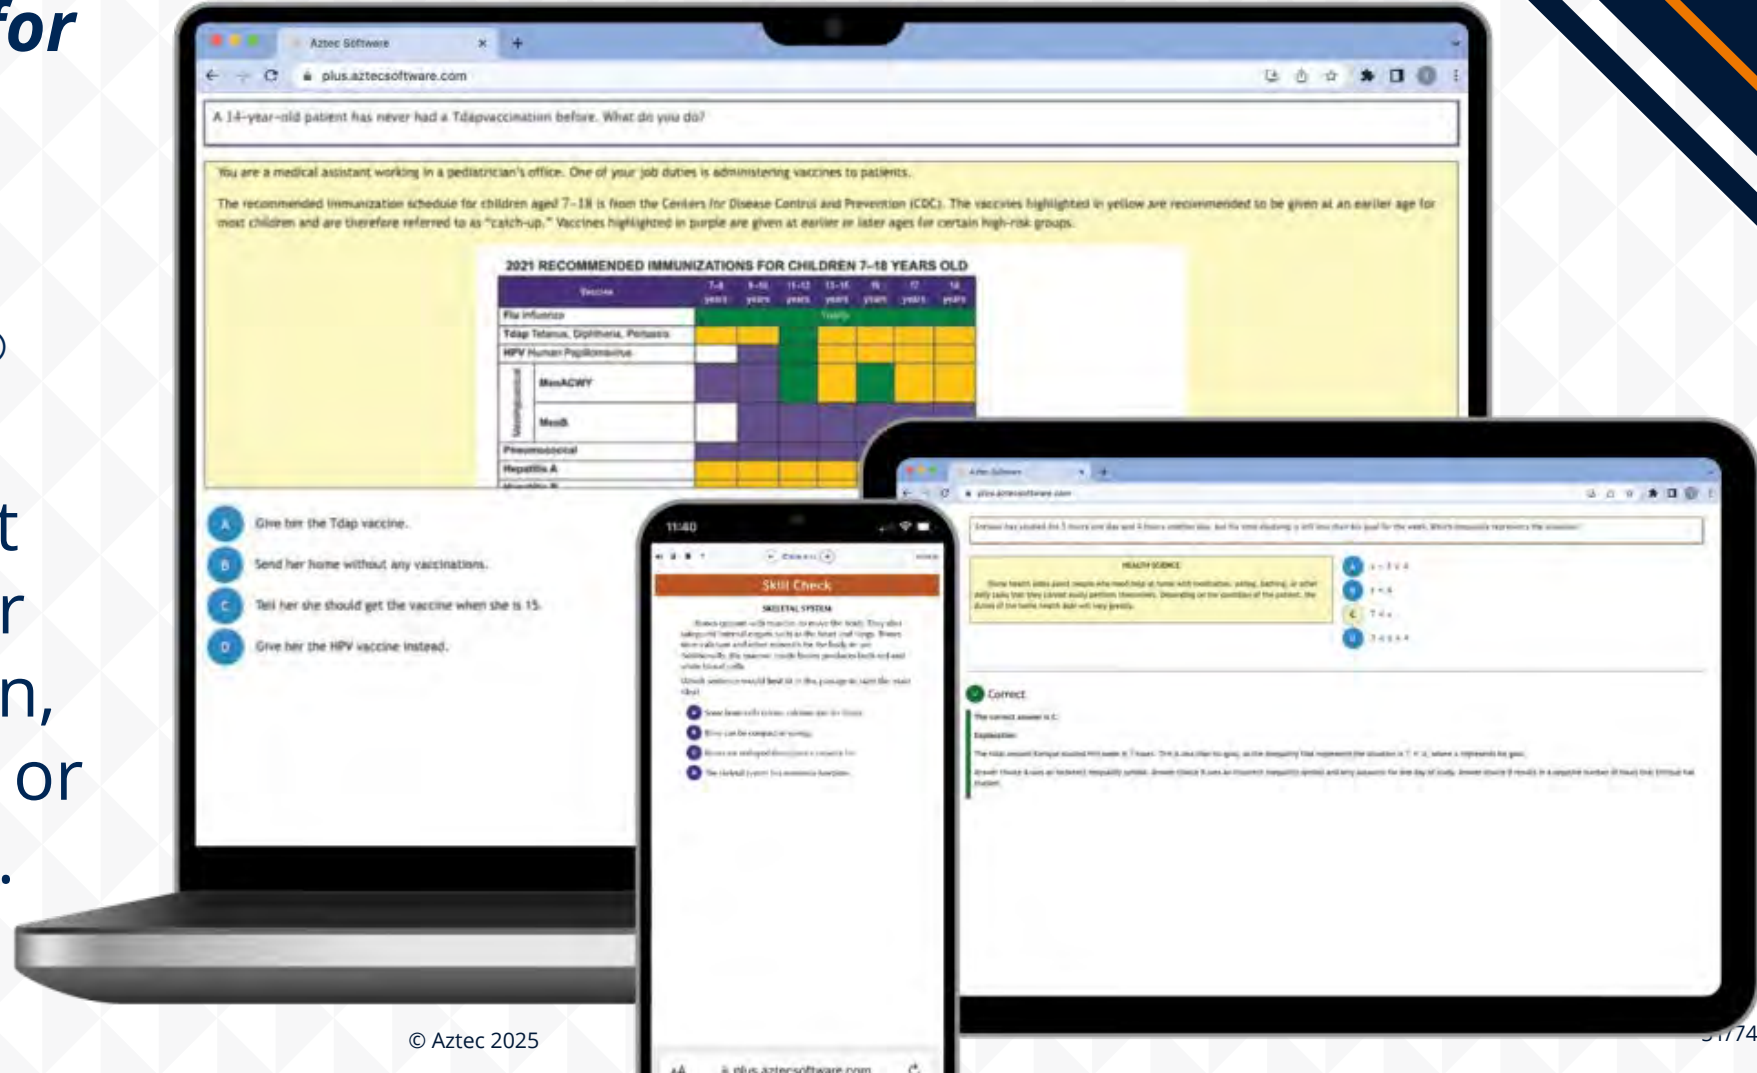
for

)

t

r

n,

or

.

Aztec Software

plus.aztecsoftware.com

A 14-year-old patient has never had a Tdapvaccination before. What do you do?

You are a medical assistant working in a pediatrician's office. One of your job duties is administering vaccines to patients.

The recommended immunization schedule for children aged 7–18 is from the Centers for Disease Control and Prevention (CDC). The vaccines highlighted in yellow are recommended to be given at an earlier age for most children and are therefore referred to as "catch-up." Vaccines highlighted in purple are given at earlier or later ages for certain high-risk groups.

2021 RECOMMENDED IMMUNIZATIONS FOR CHILDREN 7–18 YEARS OLD

| Vaccine | 7-8 years | 9-10 years | 11-12 years | 13-15 years | 16 years | 17 years | 18 years |
|---|---|---|---|---|---|---|---|
| Flu Influenza | Yearly | | | | | | |
| Tdap Tetanus, Diphtheria, Pertussis | | | | | | | |
| HPV Human Papillomavirus | | | | | | | |
| Meningococcal MenACWY | | | | | | | |
| MenB | | | | | | | |
| Pneumococcal | | | | | | | |
| Hepatitis A | | | | | | | |

A Give her the Tdap vaccine.

B Send her home without any vaccinations.

C Tell her she should get the vaccine when she is 15.

D Give her the HPV vaccine instead.

11:40

Skill Check

SKELETAL SYSTEM

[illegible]

Correct

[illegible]

© Aztec 2025

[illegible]/74